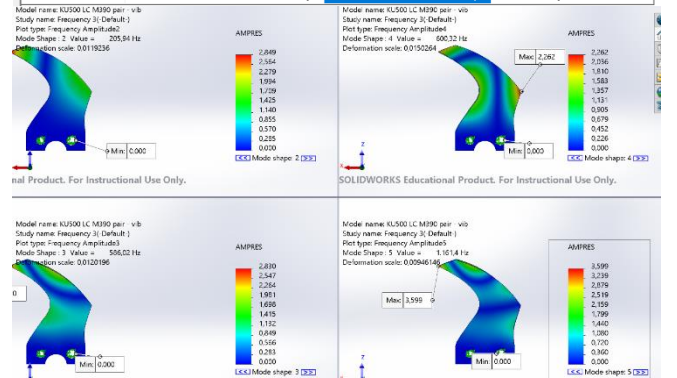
Model name: KU500 LC M390 pair - vib
Study name: Frequency 3(-Default-)
Plot type: Frequency Amplitude2
Mode Shape : 2 Value = 205,84 Hz
Deformation scale: 0.0119236

AMPRES
2,849
2,564
2,279
1,994
1,709
1,425
1,140
0,855
0,570
0,285
0,000

Min: 0,000

Mode shape: 2

nal Product. For Instructional Use Only.

Model name: KU500 LC M390 pair - vib
Study name: Frequency 3(-Default-)
Plot type: Frequency Amplitude4
Mode Shape : 4 Value = 600,32 Hz
Deformation scale: 0.0150264

Max: 2,262

AMPRES
2,262
2,036
1,810
1,583
1,357
1,131
0,905
0,679
0,452
0,226
0,000

Min: 0,000

Mode shape: 4

SOLIDWORKS Educational Product. For Instructional Use Only.

Model name: KU500 LC M390 pair - vib
Study name: Frequency 3(-Default-)
Plot type: Frequency Amplitude3
Mode Shape : 3 Value = 586,02 Hz
Deformation scale: 0.0120196

AMPRES
2,830
2,547
2,264
1,981
1,698
1,415
1,132
0,849
0,566
0,283
0,000

Min: 0,000

Mode shape: 3

Model name: KU500 LC M390 pair - vib
Study name: Frequency 3(-Default-)
Plot type: Frequency Amplitude5
Mode Shape : 5 Value = 1.161,4 Hz
Deformation scale: 0.00946146

AMPRES
3,599
3,239
2,879
2,519
2,159
1,799
1,440
1,080
0,720
0,360
0,000

Max: 3,599

Min: 0,000

Mode shape: 5